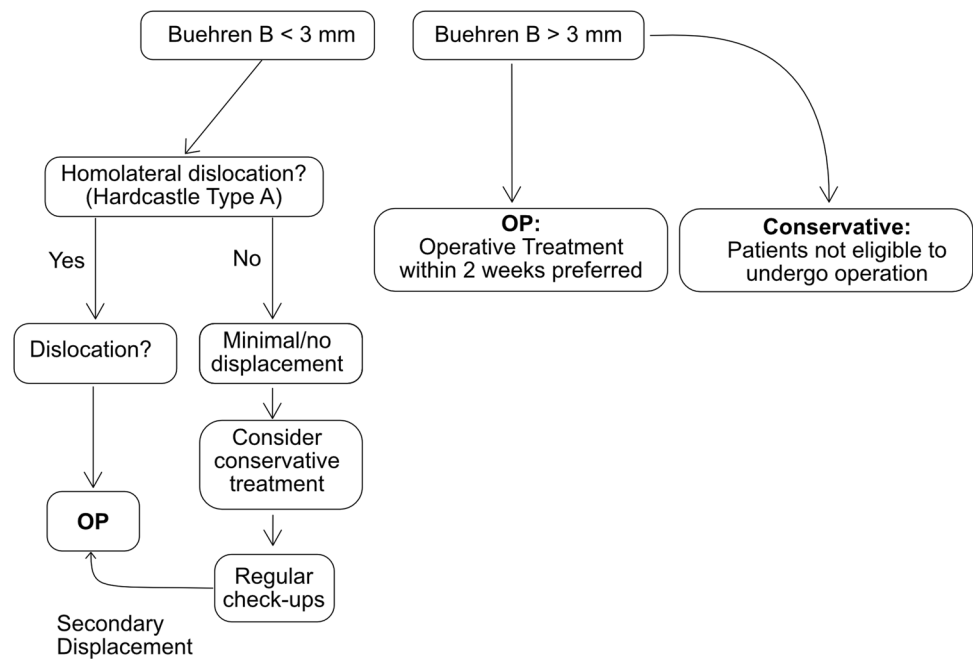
Buehren B < 3 mm

Buehren B > 3 mm

Homolateral dislocation? (Hardcastle Type A)

Yes

No

OP:
Operative Treatment within 2 weeks preferred

Conservative:
Patients not eligible to undergo operation

Dislocation?

Minimal/no displacement

Consider conservative treatment

OP

Regular check-ups

Secondary Displacement